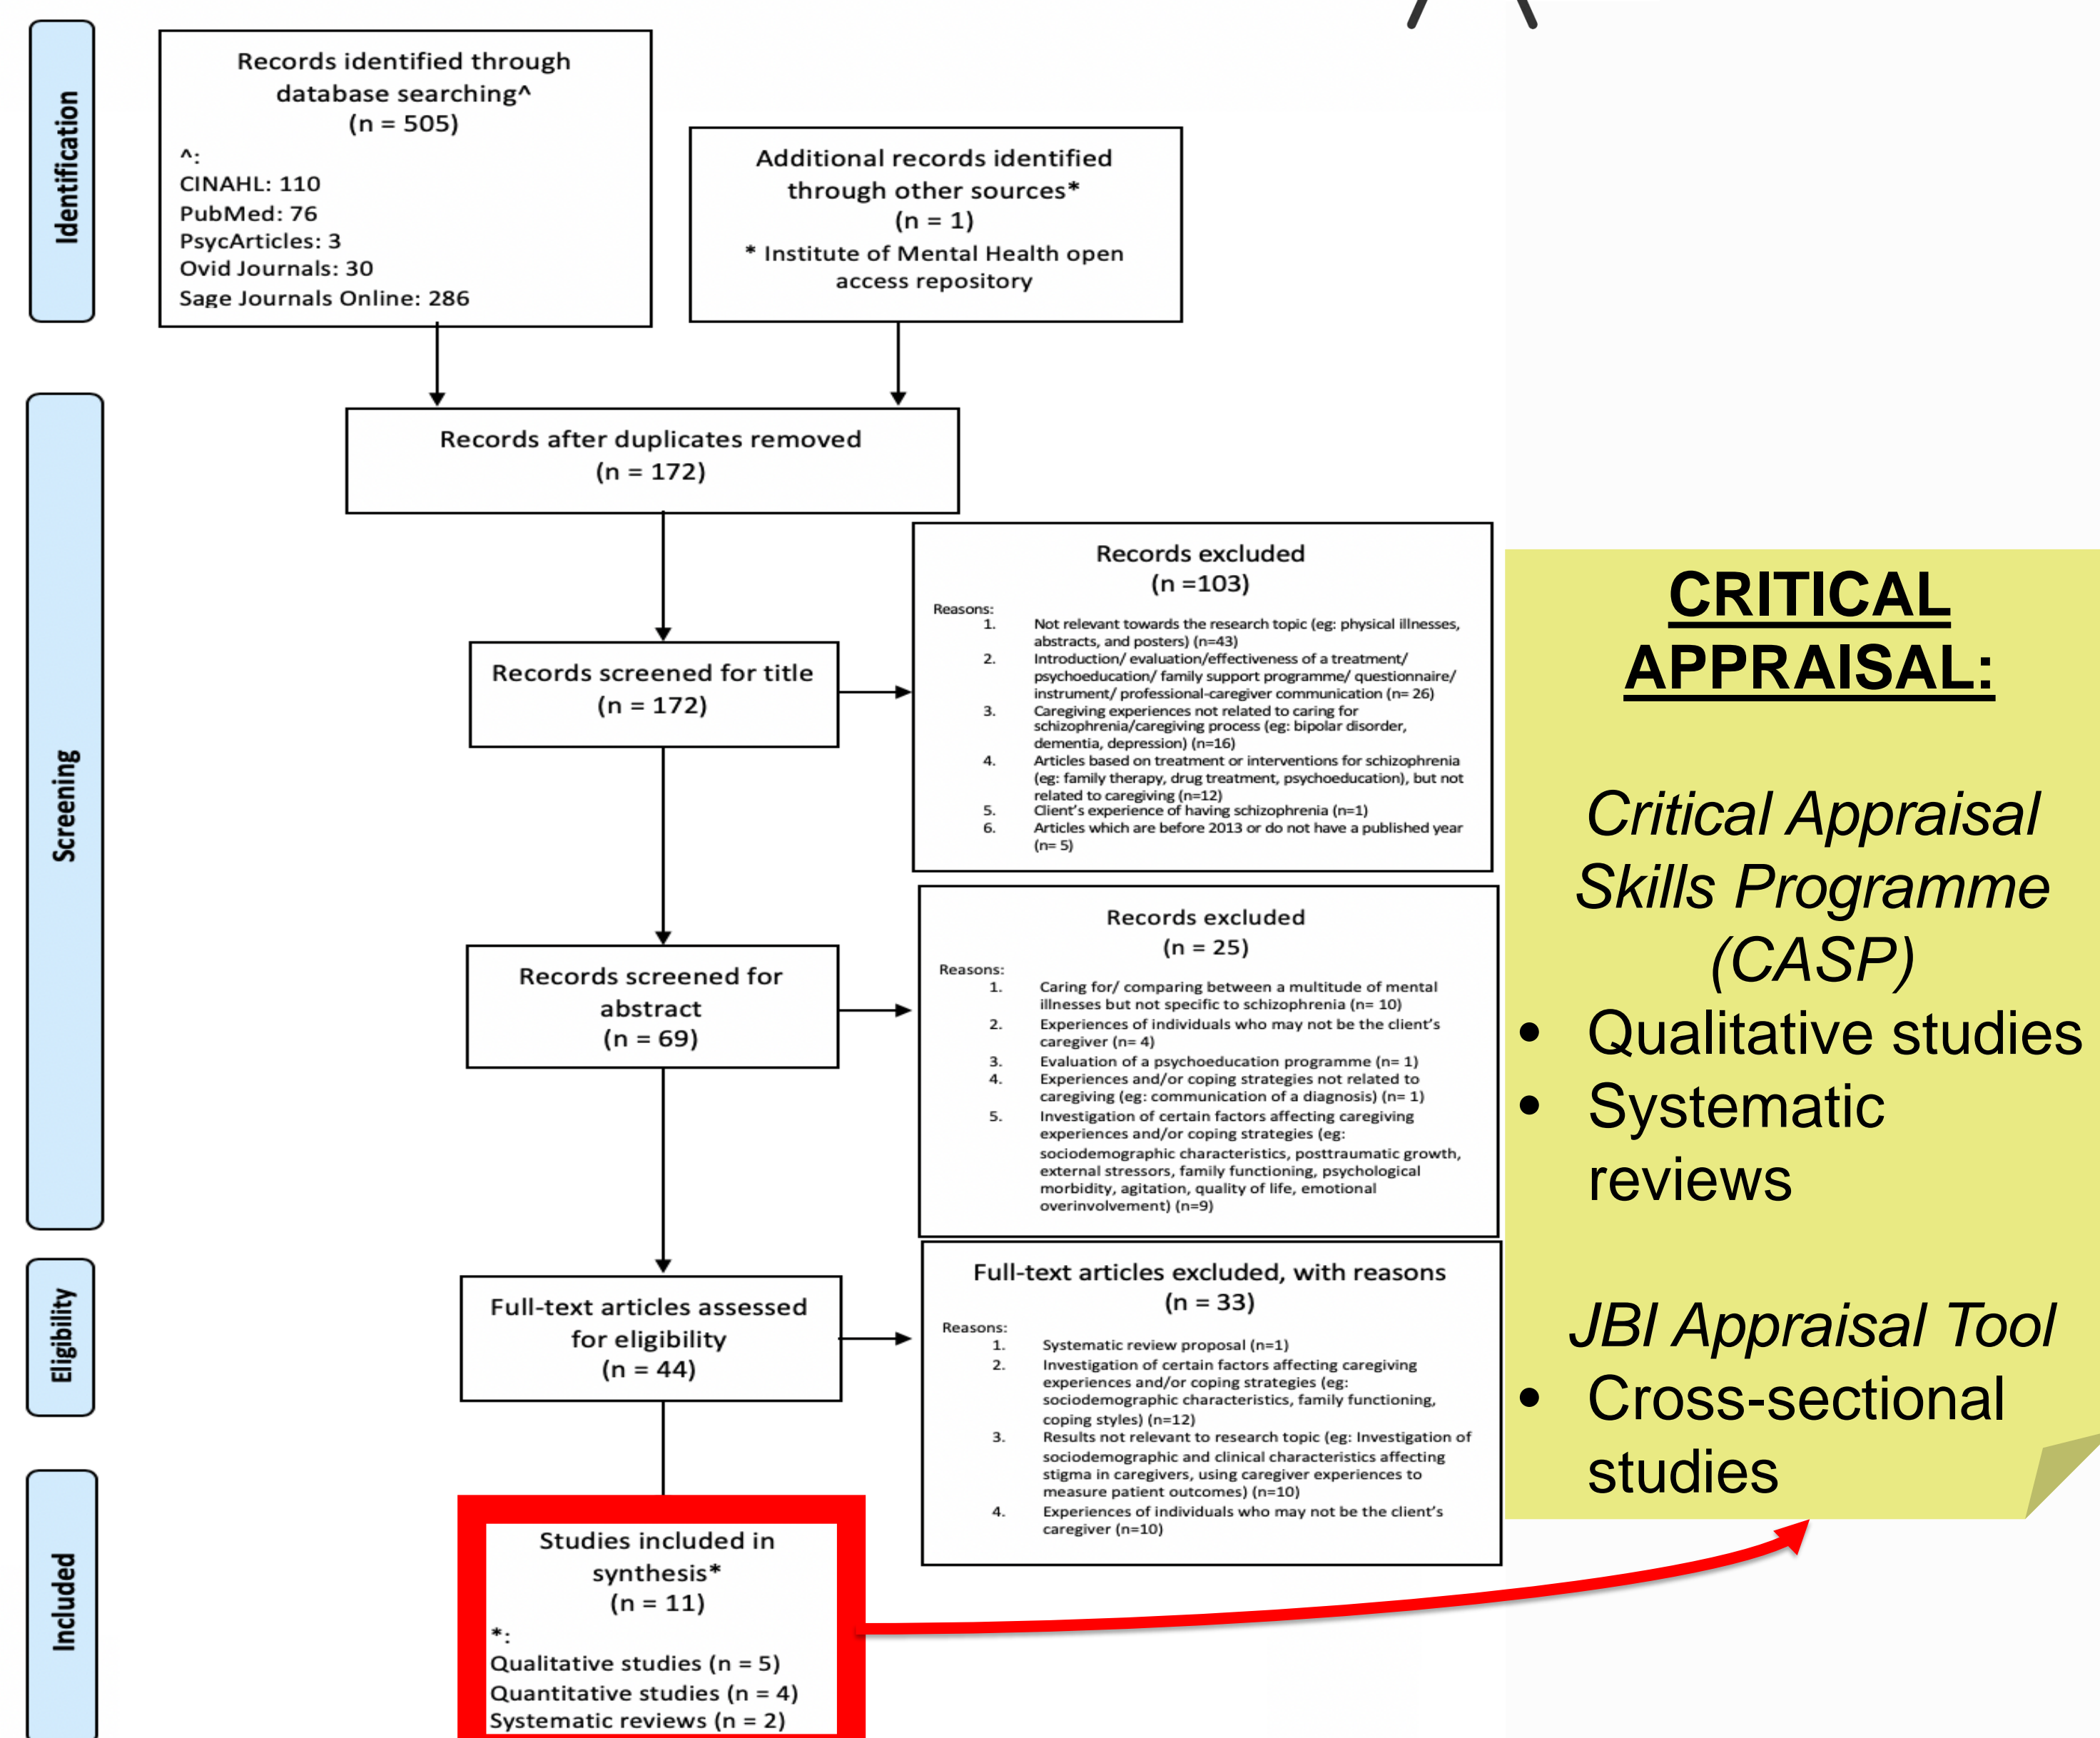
Identification

Records identified through database searching^
(n = 505)
^:
CINAHL: 110
PubMed: 76
PsycArticles: 3
Ovid Journals: 30
Sage Journals Online: 286

Additional records identified through other sources*
(n = 1)
* Institute of Mental Health open access repository

Screening

Records after duplicates removed
(n = 172)

Records screened for title
(n = 172)

Records excluded
(n =103)
Reasons:
1. Not relevant towards the research topic (eg: physical illnesses, abstracts, and posters) (n=43)
2. Introduction/ evaluation/effectiveness of a treatment/ psychoeducation/ family support programme/ questionnaire/ instrument/ professional-caregiver communication (n= 26)
3. Caregiving experiences not related to caring for schizophrenia/caregiving process (eg: bipolar disorder, dementia, depression) (n=16)
4. Articles based on treatment or interventions for schizophrenia (eg: family therapy, drug treatment, psychoeducation), but not related to caregiving (n=12)
5. Client's experience of having schizophrenia (n=1)
6. Articles which are before 2013 or do not have a published year (n= 5)

Records screened for abstract
(n = 69)

Records excluded
(n = 25)
Reasons:
1. Caring for/ comparing between a multitude of mental illnesses but not specific to schizophrenia (n= 10)
2. Experiences of individuals who may not be the client's caregiver (n= 4)
3. Evaluation of a psychoeducation programme (n= 1)
4. Experiences and/or coping strategies not related to caregiving (eg: communication of a diagnosis) (n= 1)
5. Investigation of certain factors affecting caregiving experiences and/or coping strategies (eg: sociodemographic characteristics, posttraumatic growth, external stressors, family functioning, psychological morbidity, agitation, quality of life, emotional overinvolvement) (n=9)

Eligibility

Full-text articles assessed for eligibility
(n = 44)

Full-text articles excluded, with reasons
(n = 33)
Reasons:
1. Systematic review proposal (n=1)
2. Investigation of certain factors affecting caregiving experiences and/or coping strategies (eg: sociodemographic characteristics, family functioning, coping styles) (n=12)
3. Results not relevant to research topic (eg: Investigation of sociodemographic and clinical characteristics affecting stigma in caregivers, using caregiver experiences to measure patient outcomes) (n=10)
4. Experiences of individuals who may not be the client's caregiver (n=10)

Included

Studies included in synthesis*
(n = 11)
*:
Qualitative studies (n = 5)
Quantitative studies (n = 4)
Systematic reviews (n = 2)

CRITICAL APPRAISAL:

Critical Appraisal Skills Programme (CASP)
• Qualitative studies
• Systematic reviews

JBI Appraisal Tool
• Cross-sectional studies